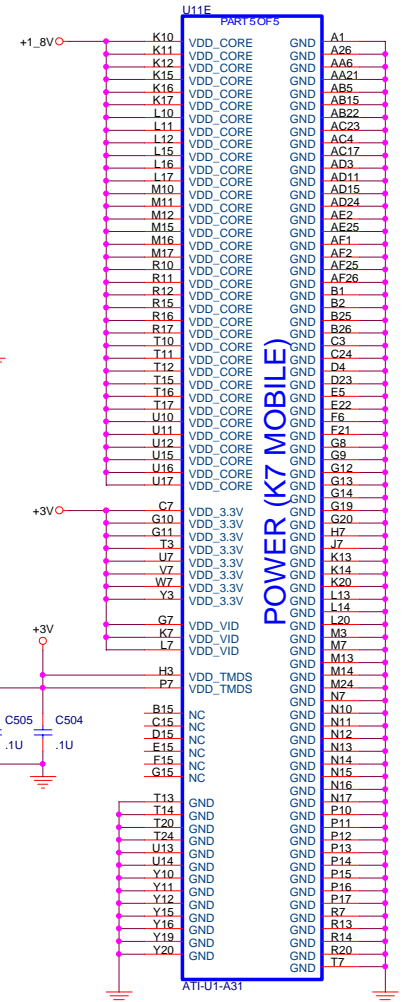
U11E
PART 5 OF 5

+1_8V

| K10 | VDD_CORE | GND | A1 |
|---|---|---|---|
| K11 | VDD_CORE | GND | A26 |
| K12 | VDD_CORE | GND | AA6 |
| K15 | VDD_CORE | GND | AA21 |
| K16 | VDD_CORE | GND | AB5 |
| K17 | VDD_CORE | GND | AB15 |
| L10 | VDD_CORE | GND | AB22 |
| L11 | VDD_CORE | GND | AC23 |
| L12 | VDD_CORE | GND | AC4 |
| L15 | VDD_CORE | GND | AC17 |
| L16 | VDD_CORE | GND | AD3 |
| L17 | VDD_CORE | GND | AD11 |
| M10 | VDD_CORE | GND | AD15 |
| M11 | VDD_CORE | GND | AD24 |
| M12 | VDD_CORE | GND | AE2 |
| M15 | VDD_CORE | GND | AE25 |
| M16 | VDD_CORE | GND | AF1 |
| M17 | VDD_CORE | GND | AF2 |
| R10 | VDD_CORE | GND | AF25 |
| R11 | VDD_CORE | GND | AF26 |
| R12 | VDD_CORE | GND | B1 |
| R15 | VDD_CORE | GND | B2 |
| R16 | VDD_CORE | GND | B25 |
| R17 | VDD_CORE | GND | B26 |
| T10 | VDD_CORE | GND | C3 |
| T11 | VDD_CORE | GND | C24 |
| T12 | VDD_CORE | GND | D4 |
| T15 | VDD_CORE | GND | D23 |
| T16 | VDD_CORE | GND | E5 |
| T17 | VDD_CORE | GND | E22 |
| U10 | VDD_CORE | GND | F6 |
| U11 | VDD_CORE | GND | F21 |
| U12 | VDD_CORE | GND | G8 |
| U15 | VDD_CORE | GND | G9 |
| U16 | VDD_CORE | GND | G12 |
| U17 | VDD_CORE | GND | G13 |
| | | GND | G14 |
| C7 | VDD_3.3V | GND | G19 |
| G10 | VDD_3.3V | GND | G20 |
| G11 | VDD_3.3V | GND | H7 |
| T3 | VDD_3.3V | GND | J7 |
| U7 | VDD_3.3V | GND | K13 |
| V7 | VDD_3.3V | GND | K14 |
| W7 | VDD_3.3V | GND | K20 |
| Y3 | VDD_3.3V | GND | L13 |
| | | GND | L14 |
| G7 | VDD_VID | GND | L20 |
| K7 | VDD_VID | GND | M3 |
| L7 | VDD_VID | GND | M7 |
| | | GND | M13 |
| H3 | VDD_TMDS | GND | M14 |
| P7 | VDD_TMDS | GND | M24 |
| | | GND | N7 |
| B15 | NC | GND | N10 |
| C15 | NC | GND | N11 |
| D15 | NC | GND | N12 |
| E15 | NC | GND | N13 |
| F15 | NC | GND | N14 |
| G15 | NC | GND | N15 |
| | | GND | N16 |
| T13 | GND | GND | N17 |
| T14 | GND | GND | P10 |
| T20 | GND | GND | P11 |
| T24 | GND | GND | P12 |
| U13 | GND | GND | P13 |
| U14 | GND | GND | P14 |
| Y10 | GND | GND | P15 |
| Y11 | GND | GND | P16 |
| Y12 | GND | GND | P17 |
| Y15 | GND | GND | R7 |
| Y16 | GND | GND | R13 |
| Y19 | GND | GND | R14 |
| Y20 | GND | GND | R20 |
| | | GND | T7 |

+3V
+3V
C505 .1U
C504 .1U

POWER (K7 MOBILE)

ATI-U1-A31